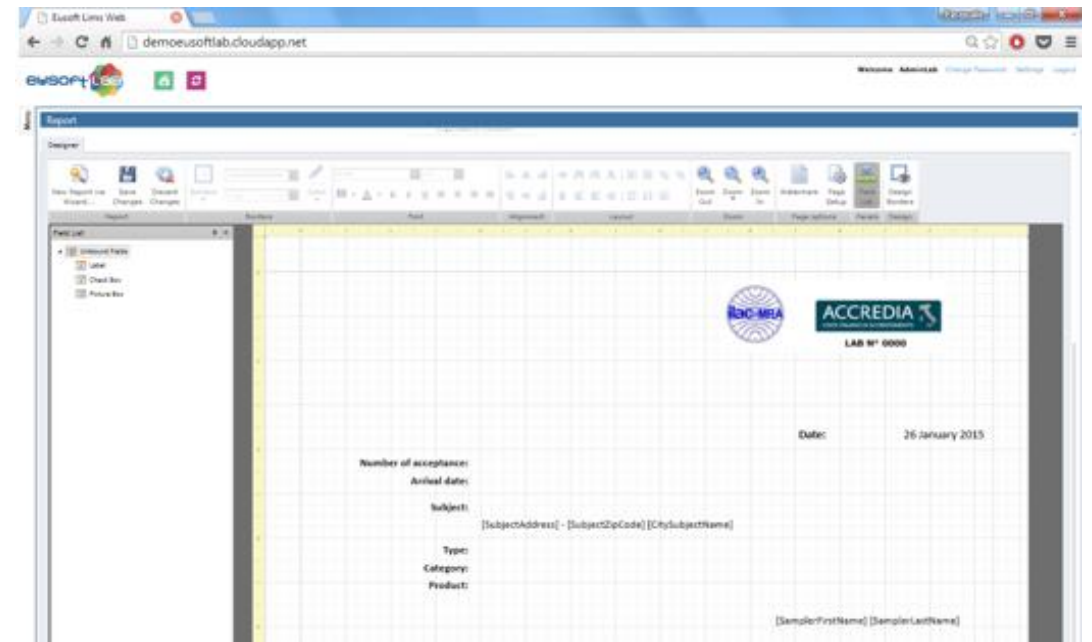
Eusoft Lims Web

demoeusoftlab.cloudapp.net

eusoft LAB

Welcome AdminLab Change Password Settings Logout

Report

Designer

New Report via Wizard... | Save Changes | Discard Changes | Borders | Zoom Out | Zoom | Zoom In | Watermark | Page Setup | Field List | Design Borders

Report | Borders | Font | Alignment | Layout | Zoom | Page options | Panels | Design

Field List

Unbound Fields
Label
Check Box
Picture Box

ilac-MRA

ACCREDIA

LAB N° 0000

Date: 26 January 2015

Number of acceptance:
Arrival date:

Subject:
[SubjectAddress] - [SubjectZipCode] [CitySubjectName]

Type:
Category:
Product:

[SamplerFirstName] [SamplerLastName]